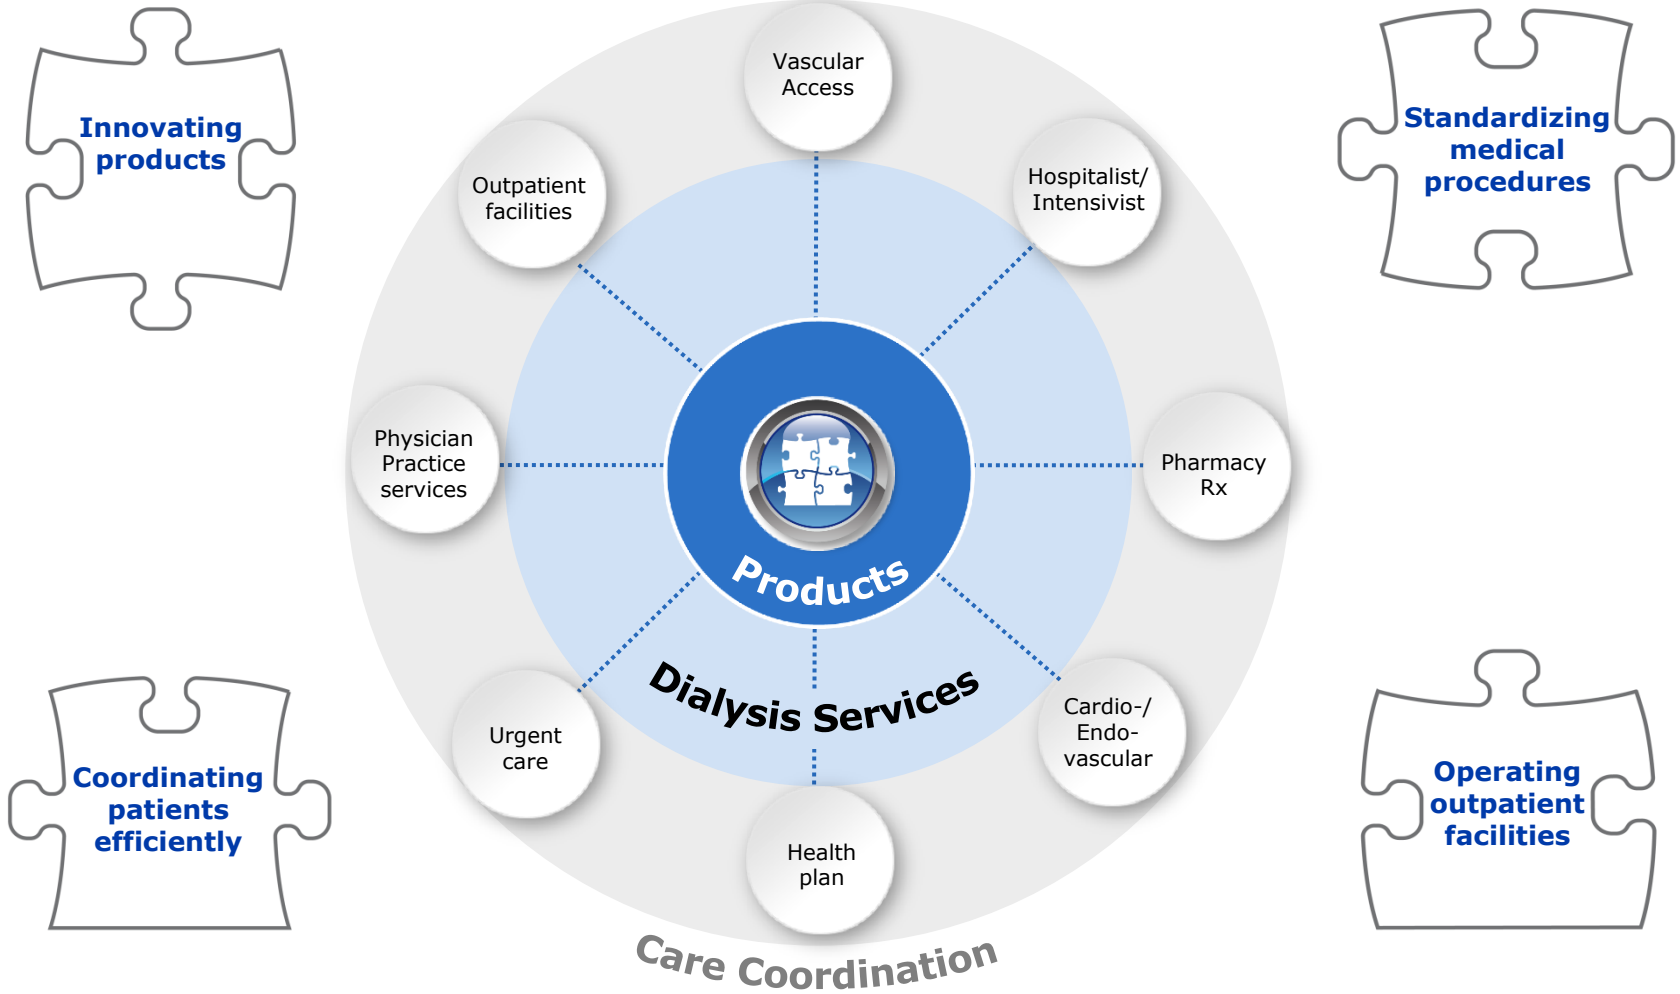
Innovating products

Standardizing medical procedures

Vascular Access

Outpatient facilities

Hospitalist/ Intensivist

Physician Practice services

Pharmacy Rx

Products

Dialysis Services

Urgent care

Cardio-/ Endovascular

Health plan

Care Coordination

Coordinating patients efficiently

Operating outpatient facilities